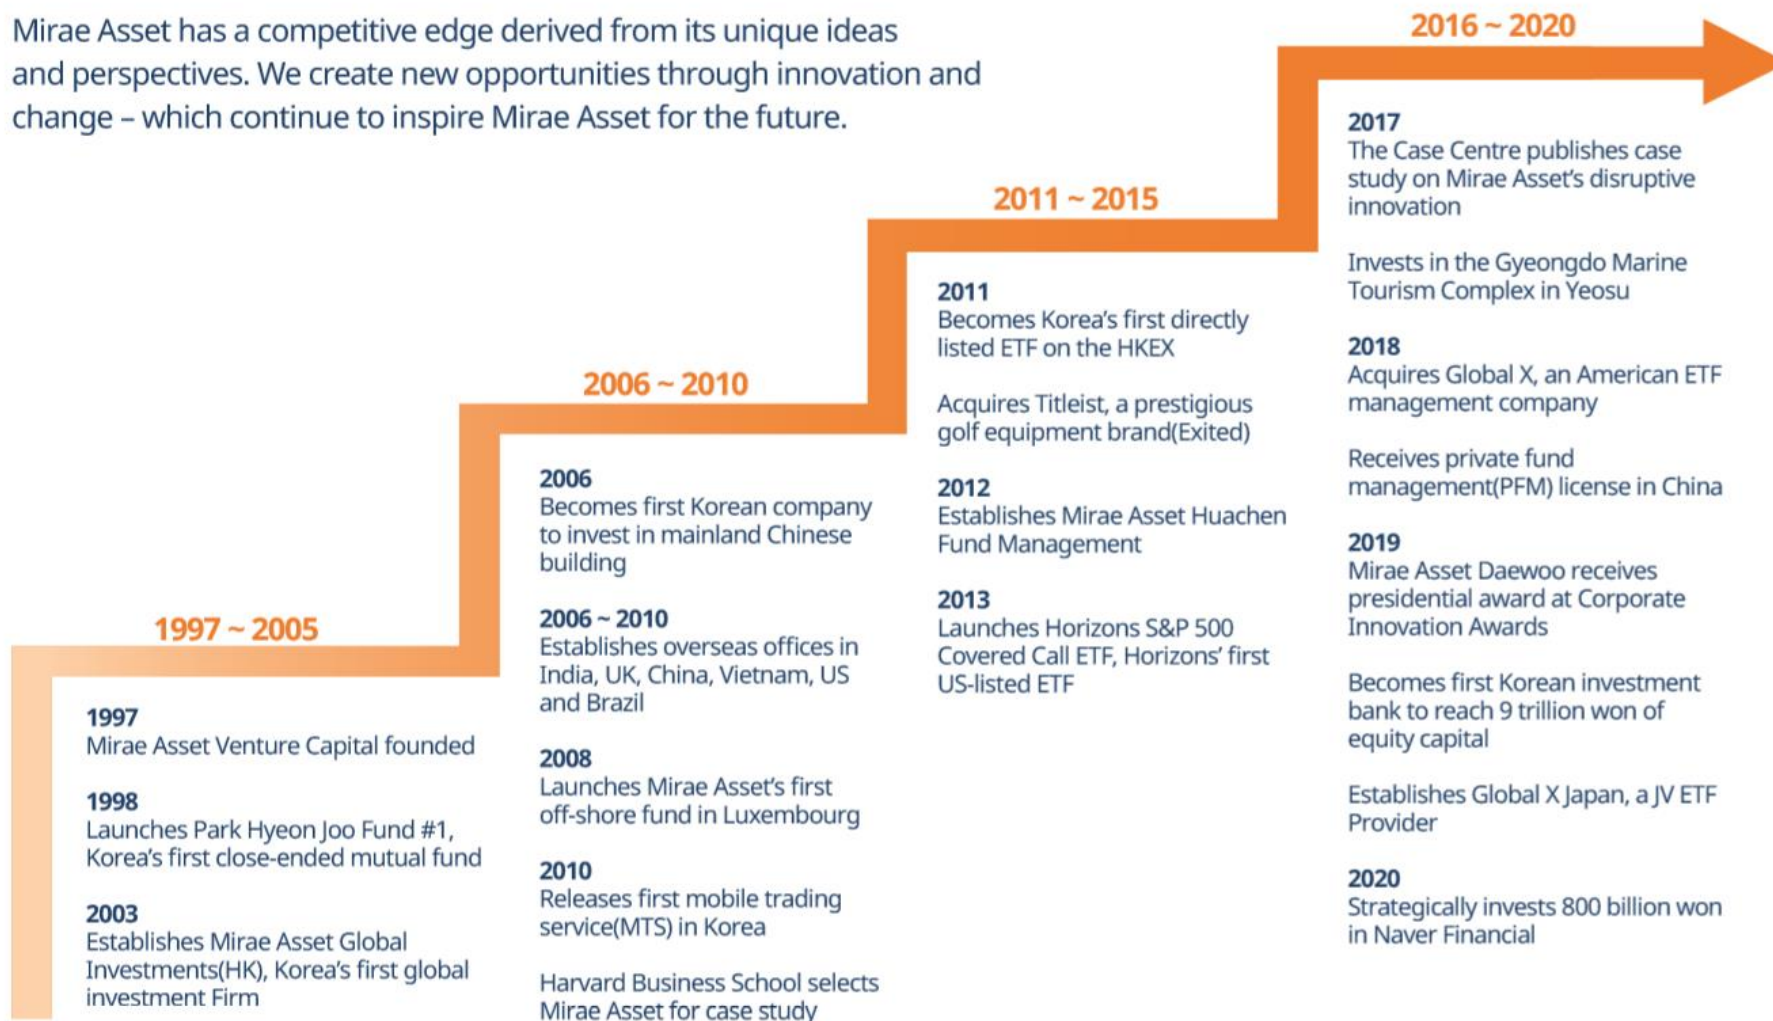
Mirae Asset has a competitive edge derived from its unique ideas and perspectives. We create new opportunities through innovation and change – which continue to inspire Mirae Asset for the future.

1997 ~ 2005

1997
Mirae Asset Venture Capital founded

1998
Launches Park Hyeon Joo Fund #1, Korea's first close-ended mutual fund

2003
Establishes Mirae Asset Global Investments(HK), Korea's first global investment Firm

2006 ~ 2010

2006
Becomes first Korean company to invest in mainland Chinese building

2006 ~ 2010
Establishes overseas offices in India, UK, China, Vietnam, US and Brazil

2008
Launches Mirae Asset's first off-shore fund in Luxembourg

2010
Releases first mobile trading service(MTS) in Korea

Harvard Business School selects Mirae Asset for case study

2011 ~ 2015

2011
Becomes Korea's first directly listed ETF on the HKEX

Acquires Titleist, a prestigious golf equipment brand(Exited)

2012
Establishes Mirae Asset Huachen Fund Management

2013
Launches Horizons S&P 500 Covered Call ETF, Horizons' first US-listed ETF

2016 ~ 2020

2017
The Case Centre publishes case study on Mirae Asset's disruptive innovation

Invests in the Gyeongdo Marine Tourism Complex in Yeosu

2018
Acquires Global X, an American ETF management company

Receives private fund management(PFM) license in China

2019
Mirae Asset Daewoo receives presidential award at Corporate Innovation Awards

Becomes first Korean investment bank to reach 9 trillion won of equity capital

Establishes Global X Japan, a JV ETF Provider

2020
Strategically invests 800 billion won in Naver Financial